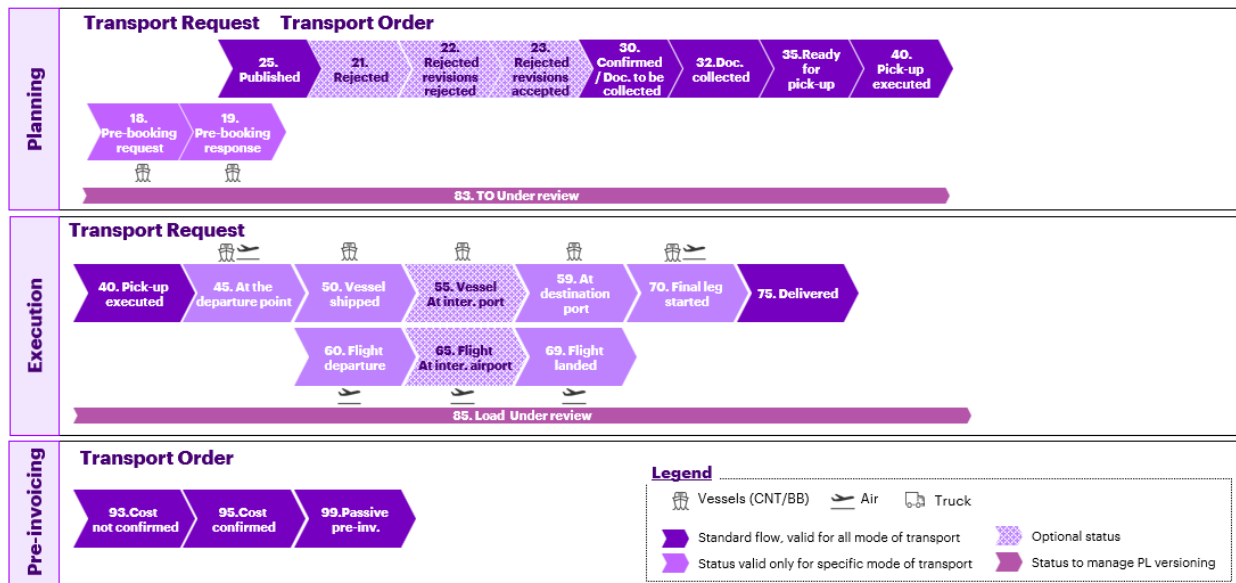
Planning

Transport Request Transport Order

25. Published

21. Rejected

22. Rejected revisions rejected

23. Rejected revisions accepted

30. Confirmed / Doc. to be collected

32.Doc. collected

35.Ready for pick-up

40. Pick-up executed

18. Pre-booking request

19. Pre-booking response

83. TO Under review

Execution

Transport Request

40. Pick-up executed

45. At the departure point

50. Vessel shipped

55. Vessel At inter. port

59. At destination port

70. Final leg started

75. Delivered

60. Flight departure

65. Flight At inter. airport

69. Flight landed

85. Load Under review

Pre-invoicing

Transport Order

93.Cost not confirmed

95.Cost confirmed

99.Passive pre-inv.

Legend

Vessels (CNT/BB) Air Truck

Standard flow, valid for all mode of transport

Optional status

Status valid only for specific mode of transport

Status to manage PL versioning